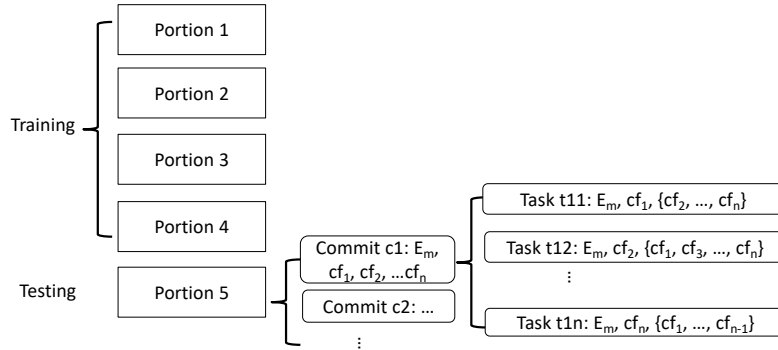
Portion 1

Portion 2

Training

Portion 3

Portion 4

Testing

Portion 5

Commit c1: $E_m$, $cf_1$, $cf_2$, …$cf_n$

Commit c2: …

⋮

Task t11: $E_m$, $cf_1$, {$cf_2$, …, $cf_n$}

Task t12: $E_m$, $cf_2$, {$cf_1$, $cf_3$, …, $cf_n$}

⋮

Task t1n: $E_m$, $cf_n$, {$cf_1$, …, $cf_{n-1}$}